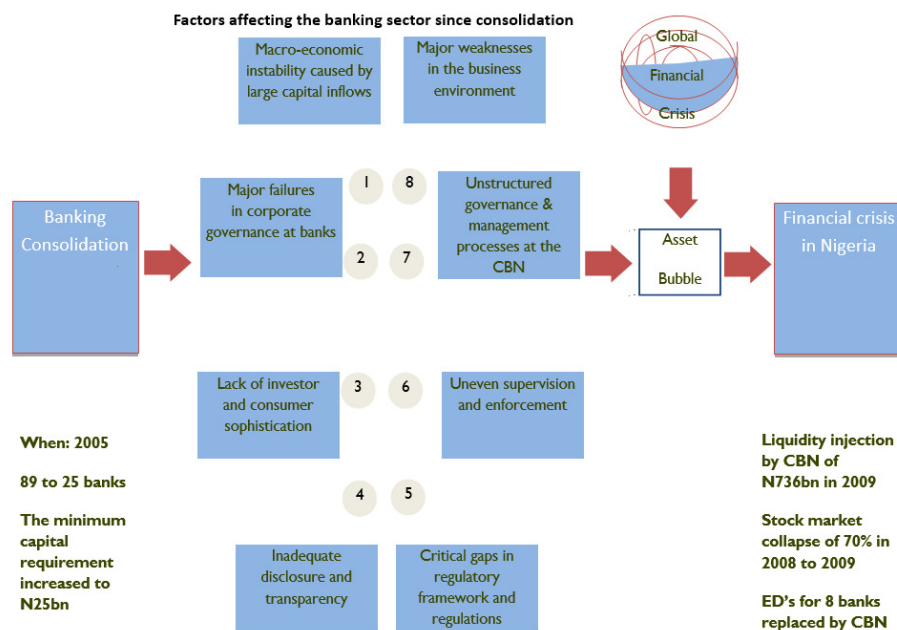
Factors affecting the banking sector since consolidation

Macro-economic instability caused by large capital inflows

Major weaknesses in the business environment

Global Financial Crisis

Banking Consolidation

Major failures in corporate governance at banks

1

8

2

7

Unstructured governance & management processes at the CBN

Asset Bubble

Financial crisis in Nigeria

Lack of investor and consumer sophistication

3

6

Uneven supervision and enforcement

When: 2005

89 to 25 banks

The minimum capital requirement increased to N25bn

4

5

Inadequate disclosure and transparency

Critical gaps in regulatory framework and regulations

Liquidity injection by CBN of N736bn in 2009

Stock market collapse of 70% in 2008 to 2009

ED's for 8 banks replaced by CBN